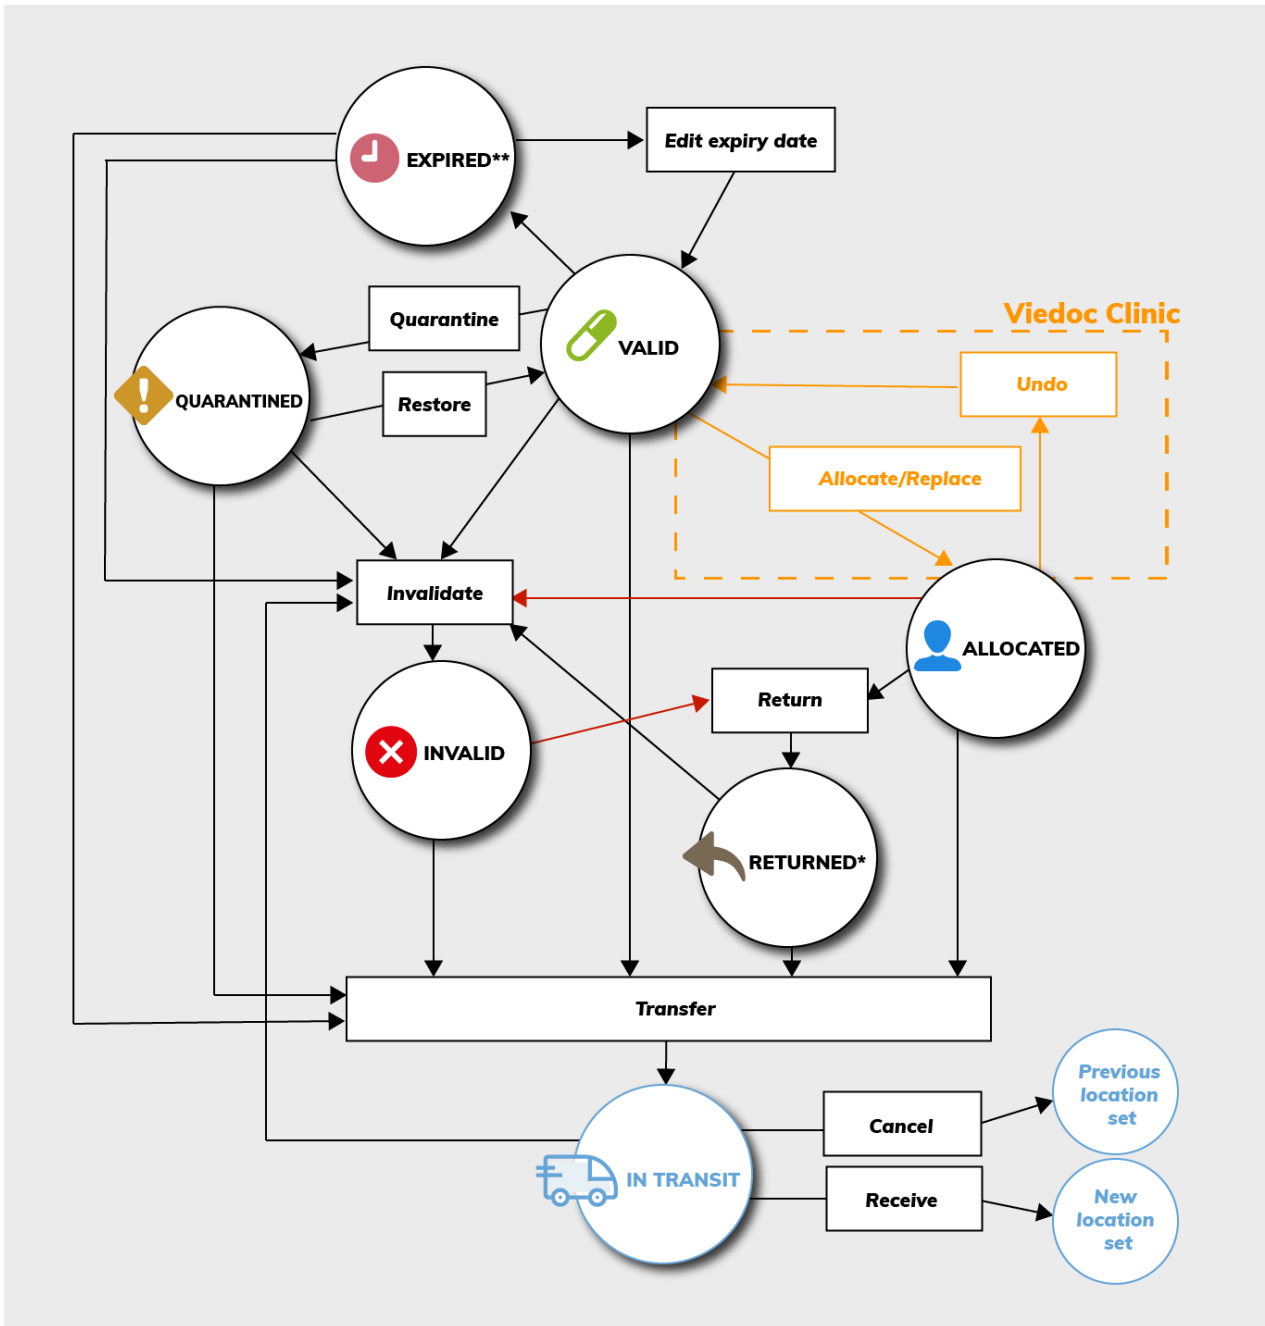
EXPIRED**

Edit expiry date

Viedoc Clinic

Quarantine

VALID

QUARANTINED

Restore

Undo

Allocate/Replace

Invalidate

ALLOCATED

Return

INVALID

RETURNED*

Transfer

Previous location set

Cancel

IN TRANSIT

Receive

New location set